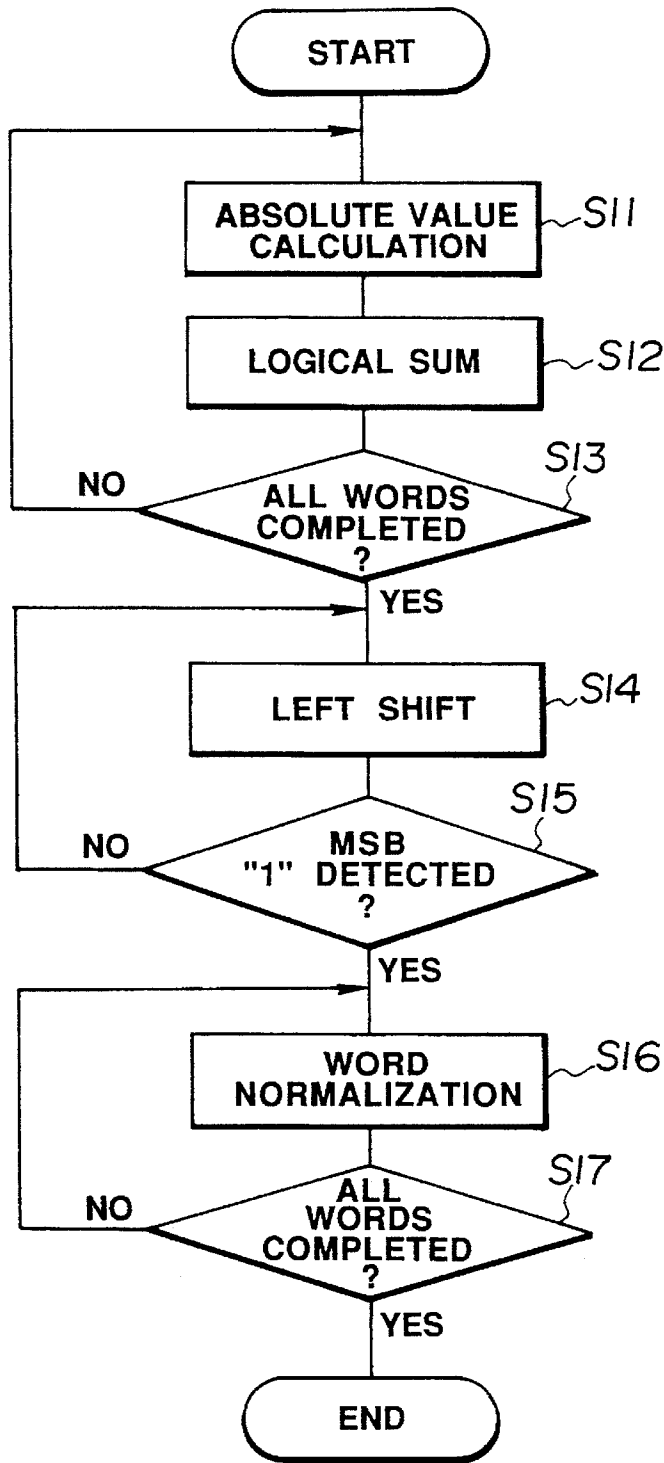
START

ABSOLUTE VALUE CALCULATION

S11

LOGICAL SUM

S12

S13

NO

ALL WORDS COMPLETED ?

YES

LEFT SHIFT

S14

S15

NO

MSB "1" DETECTED ?

YES

WORD NORMALIZATION

S16

S17

NO

ALL WORDS COMPLETED ?

YES

END